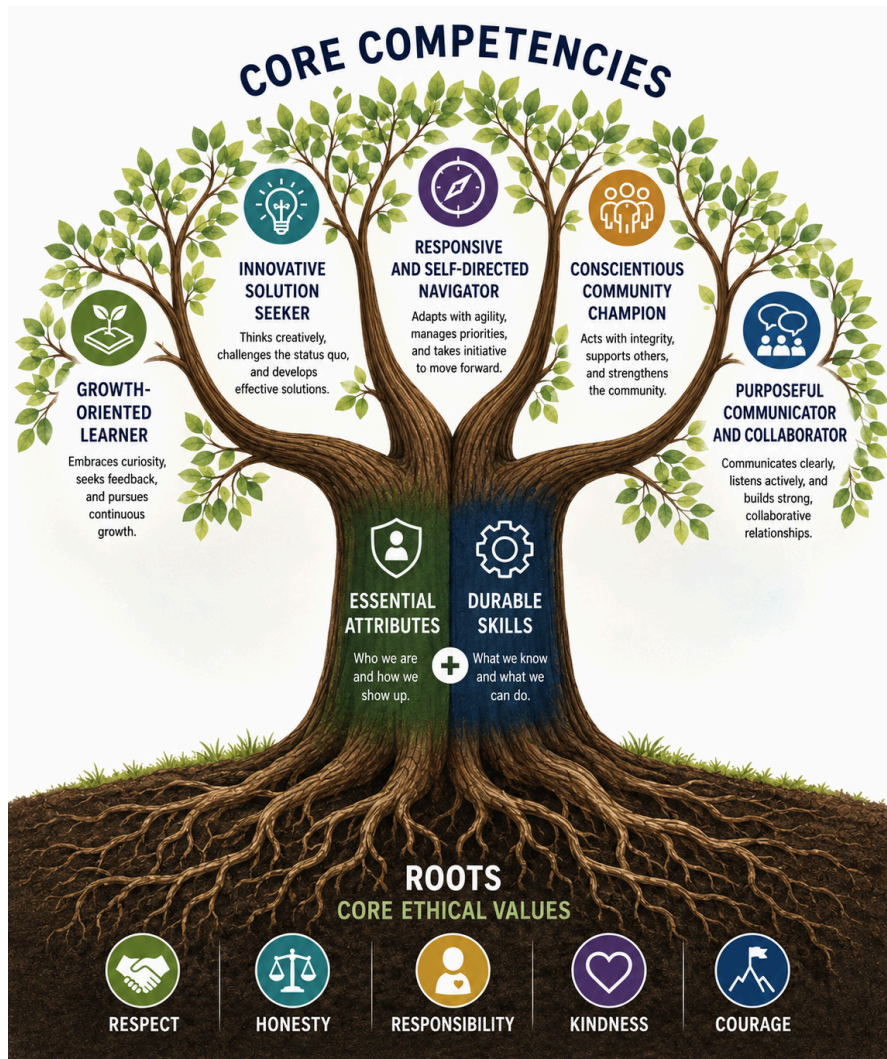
CORE COMPETENCIES

GROWTH-ORIENTED LEARNER

Embraces curiosity, seeks feedback, and pursues continuous growth.

INNOVATIVE SOLUTION SEEKER

Thinks creatively, challenges the status quo, and develops effective solutions.

RESPONSIVE AND SELF-DIRECTED NAVIGATOR

Adapts with agility, manages priorities, and takes initiative to move forward.

CONSCIENTIOUS COMMUNITY CHAMPION

Acts with integrity, supports others, and strengthens the community.

PURPOSEFUL COMMUNICATOR AND COLLABORATOR

Communicates clearly, listens actively, and builds strong, collaborative relationships.

ESSENTIAL ATTRIBUTES

Who we are and how we show up.

DURABLE SKILLS

What we know and what we can do.

ROOTS

CORE ETHICAL VALUES

RESPECT

HONESTY

RESPONSIBILITY

KINDNESS

COURAGE